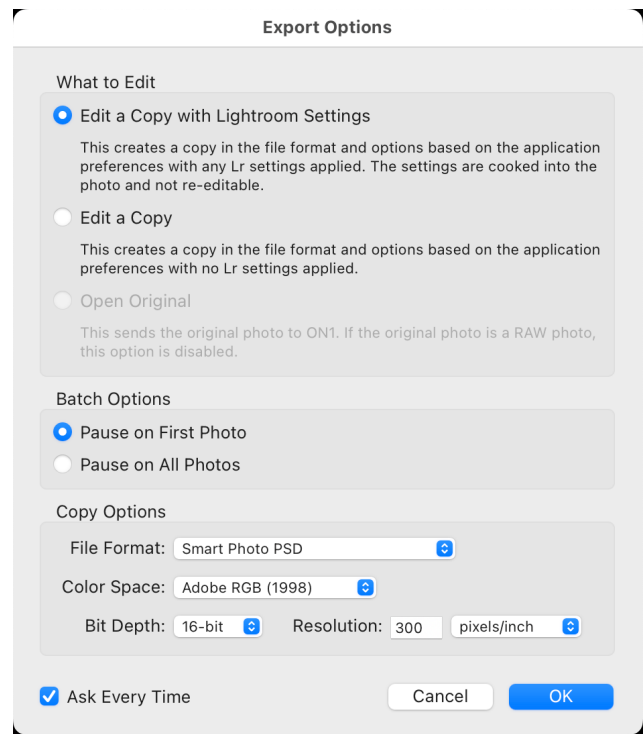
Export Options

What to Edit

Edit a Copy with Lightroom Settings

This creates a copy in the file format and options based on the application preferences with any Lr settings applied. The settings are cooked into the photo and not re-editable.

Edit a Copy

This creates a copy in the file format and options based on the application preferences with no Lr settings applied.

Open Original

This sends the original photo to ON1. If the original photo is a RAW photo, this option is disabled.

Batch Options

Pause on First Photo

Pause on All Photos

Copy Options

File Format: Smart Photo PSD

Color Space: Adobe RGB (1998)

Bit Depth: 16-bit

Resolution: 300 pixels/inch

Ask Every Time

Cancel

OK